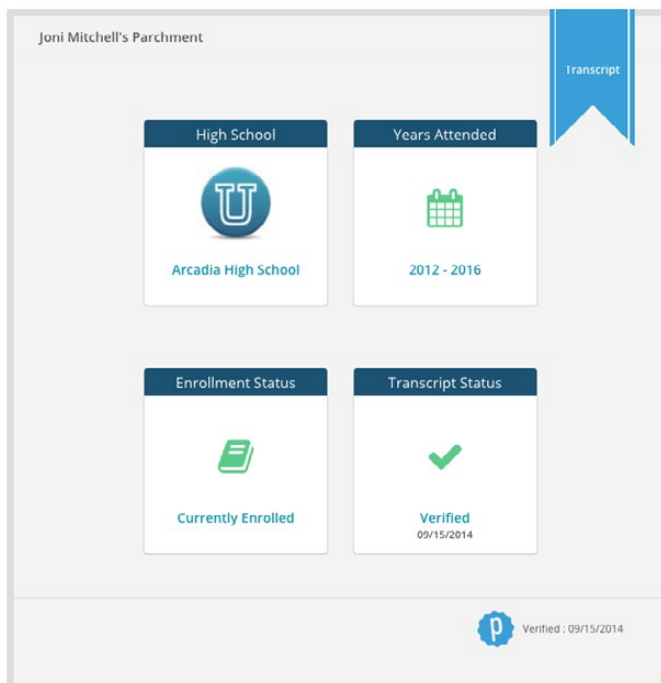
Joni Mitchell's Parchment

Transcript

High School

U

Arcadia High School

Years Attended

2012 - 2016

Enrollment Status

Currently Enrolled

Transcript Status

Verified
09/15/2014

p

Verified : 09/15/2014